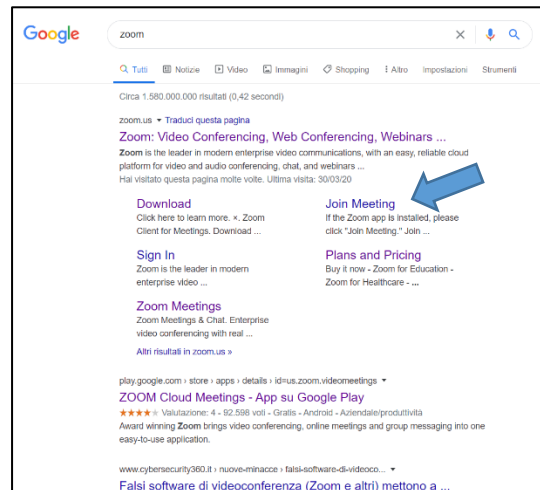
Google

zoom

Tutti Notizie Video Immagini Shopping Altro Impostazioni Strumenti

Circa 1.580.000.000 risultati (0,42 secondi)

zoom.us ▾ Traduci questa pagina

Zoom: Video Conferencing, Web Conferencing, Webinars ...

Zoom is the leader in modern enterprise video communications, with an easy, reliable cloud platform for video and audio conferencing, chat, and webinars ...

Hai visitato questa pagina molte volte. Ultima visita: 30/03/20

Download
Click here to learn more. ×. Zoom Client for Meetings. Download ...

Join Meeting
If the Zoom app is installed, please click "Join Meeting." Join ...

Sign In
Zoom is the leader in modern enterprise video ...

Plans and Pricing
Buy it now - Zoom for Education - Zoom for Healthcare - ...

Zoom Meetings
Zoom Meetings & Chat. Enterprise video conferencing with real ...

Altri risultati in zoom.us »

play.google.com › store › apps › details › id=us.zoom.videomeetings ▾

ZOOM Cloud Meetings - App su Google Play

★★★★★ Valutazione: 4 - 92.598 voti - Gratis - Android - Aziendale/produttività

Award winning Zoom brings video conferencing, online meetings and group messaging into one easy-to-use application.

www.cybersecurity360.it › nuove-minacce › falsi-software-di-videoco... ▾

Falsi software di videoconferenza (Zoom e altri) mettono a ...